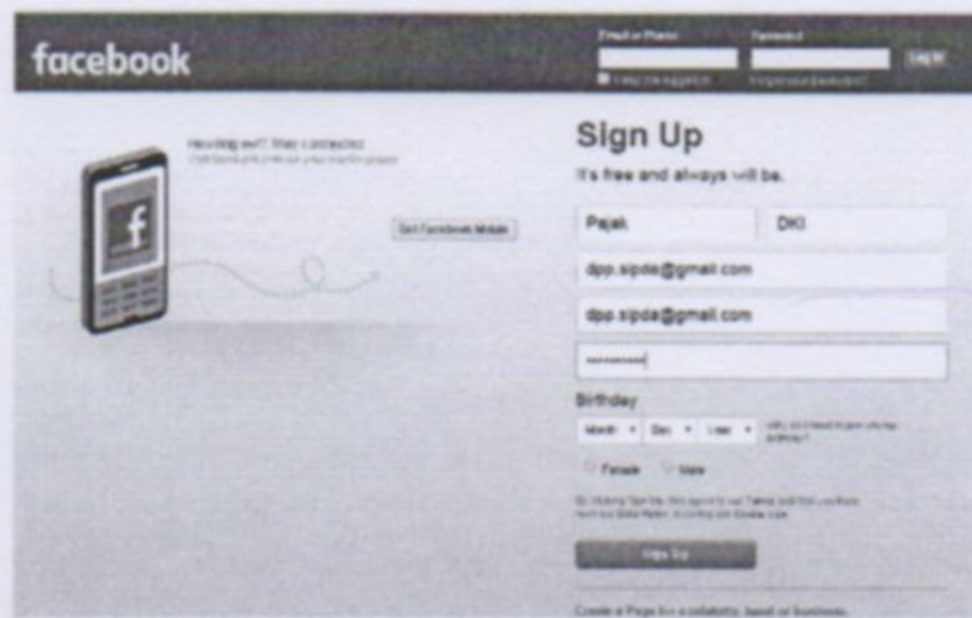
facebook

Email or Phone
Password
Log In
Keep me logged in
Forgot your password?

Heading out? Stay connected
Visit facebook.com on your mobile phone.

Get Facebook Mobile

Sign Up
It's free and always will be.

Pajak
DKI
dpp.sipda@gmail.com
dpp.sipda@gmail.com

Birthday
Month
Day
Year
Why do I need to provide my birthday?

Female
Male

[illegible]

Sign Up

Create a Page for a celebrity, band or business.